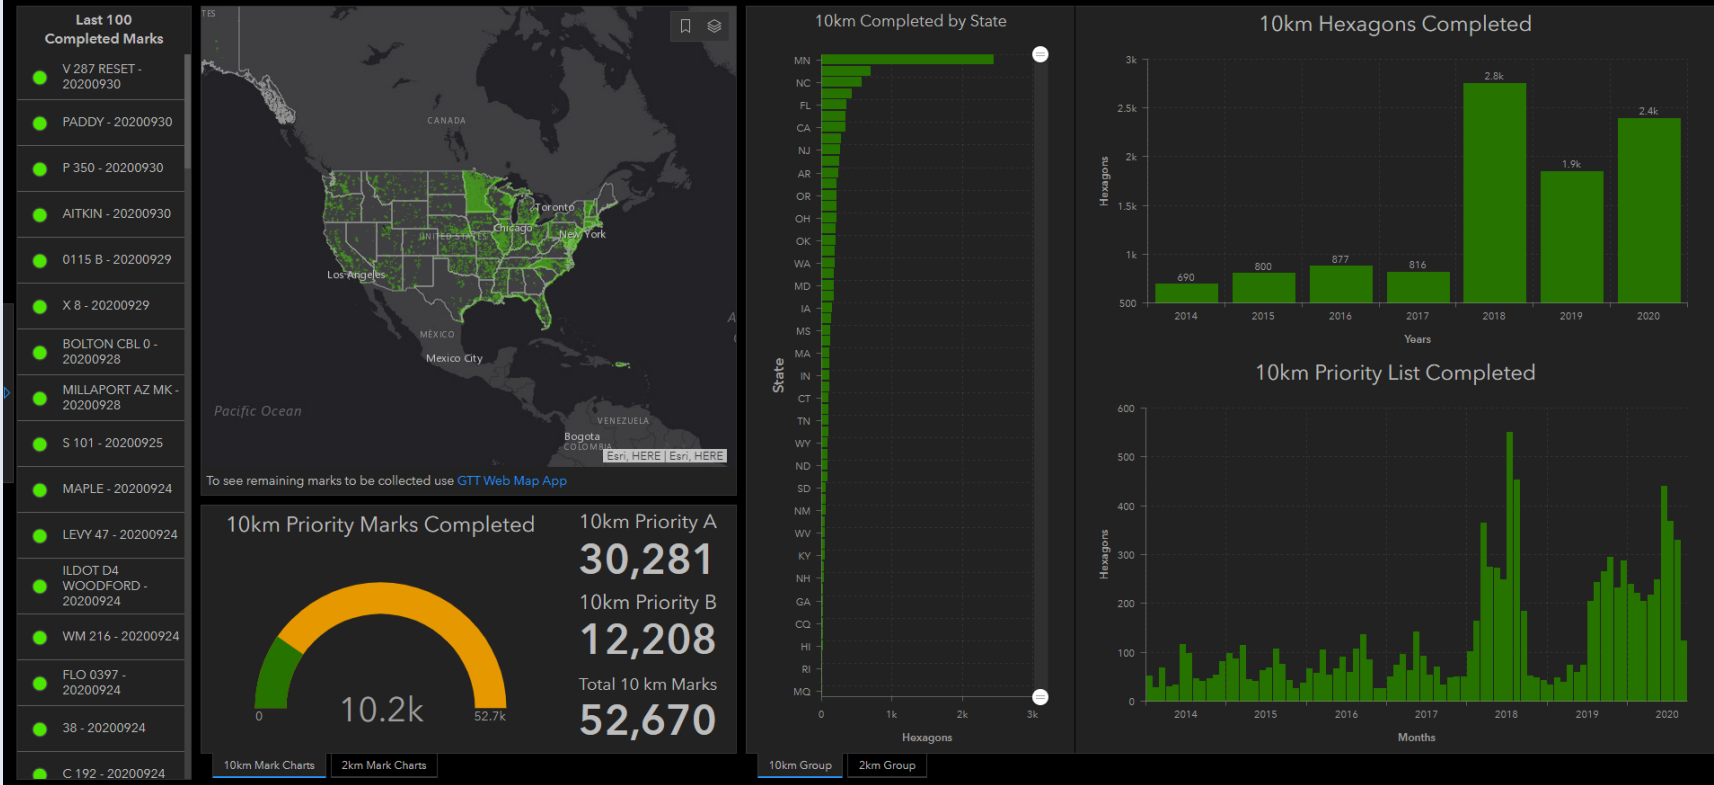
Last 100 Completed Marks

V 287 RESET - 20200930

PADDY - 20200930

P 350 - 20200930

AITKIN - 20200930

0115 B - 20200929

X 8 - 20200929

BOLTON CBL 0 - 20200928

MILLAPORT AZ MK - 20200928

S 101 - 20200925

MAPLE - 20200924

LEVY 47 - 20200924

ILDOT D4 WOODFORD - 20200924

WM 216 - 20200924

FLO 0397 - 20200924

38 - 20200924

C 192 - 20200924

TES

CANADA

Toronto

Chicago

UNITED STATES

New York

Los Angeles

MÉXICO

Mexico City

Pacific Ocean

VENEZUELA

Bogota

COLOMBIA

Esri, HERE | Esri, HERE

To see remaining marks to be collected use GTT Web Map App

10km Priority Marks Completed

0

10.2k

52.7k

10km Priority A

30,281

10km Priority B

12,208

Total 10 km Marks

52,670

10km Mark Charts

2km Mark Charts

10km Completed by State

State

MN
NC
FL
CA
NJ
AR
OR
OH
OK
WA
MD
IA
MS
MA
IN
CT
TN
WY
ND
SD
NM
WV
KY
NH
GA
CQ
HI
RI
MQ

0
1k
2k
3k

Hexagons

10km Group

2km Group

10km Hexagons Completed

Hexagons

3k
2.5k
2k
1.5k
1k
500

690
800
877
816
2.8k
1.9k
2.4k

2014
2015
2016
2017
2018
2019
2020

Years

10km Priority List Completed

Hexagons

600
500
400
300
200
100
0

2014
2015
2016
2017
2018
2019
2020

Months